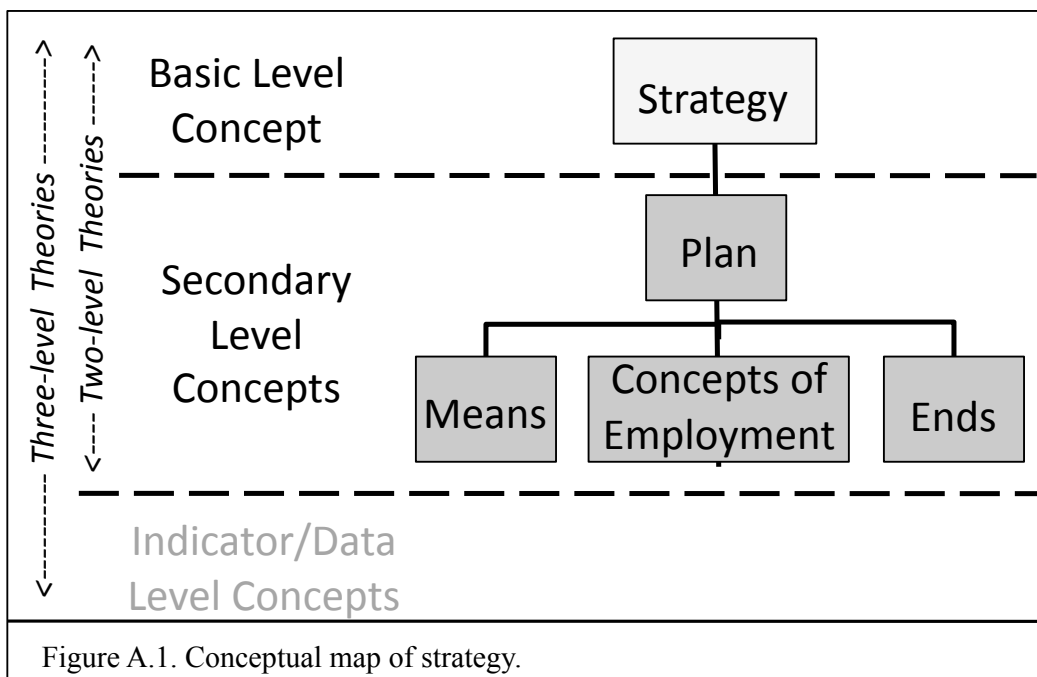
<------------ Three-level Theories ------------>

<---- Two-level Theories ------->

Basic Level Concept

Strategy

Secondary Level Concepts

Plan

Means

Concepts of Employment

Ends

Indicator/Data Level Concepts

Figure A.1. Conceptual map of strategy.